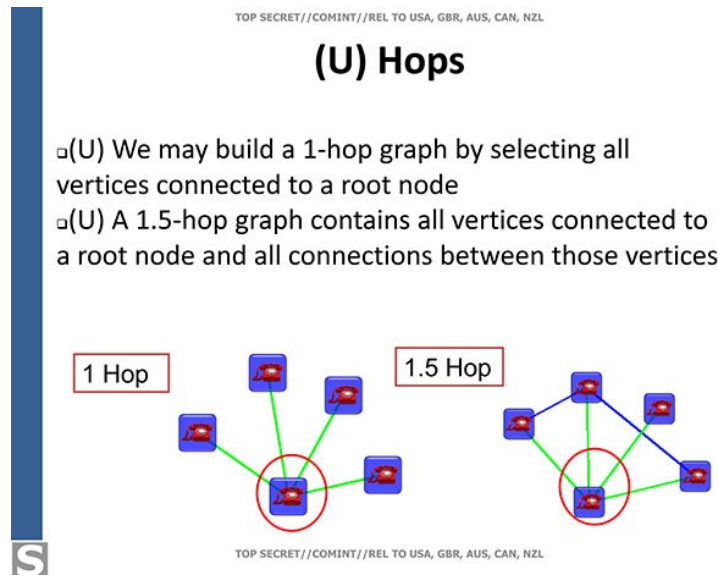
TOP SECRET//COMINT//REL TO USA, GBR, AUS, CAN, NZL

(U) Hops

▫(U) We may build a 1-hop graph by selecting all vertices connected to a root node
▫(U) A 1.5-hop graph contains all vertices connected to a root node and all connections between those vertices

1 Hop

1.5 Hop

S

TOP SECRET//COMINT//REL TO USA, GBR, AUS, CAN, NZL